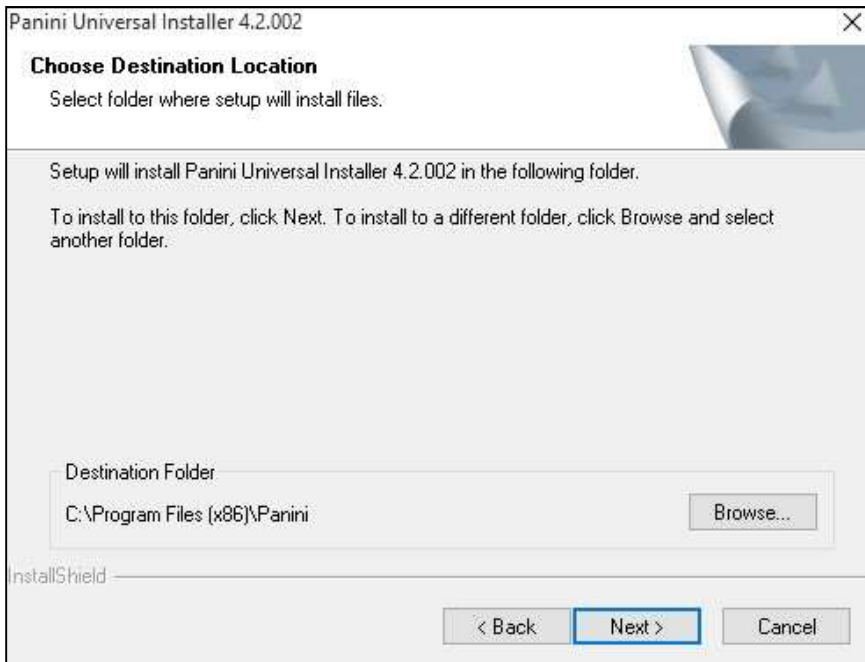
Panini Universal Installer 4.2.002

×

Choose Destination Location

Select folder where setup will install files.

Setup will install Panini Universal Installer 4.2.002 in the following folder.

To install to this folder, click Next. To install to a different folder, click Browse and select another folder.

Destination Folder

C:\Program Files (x86)\Panini

Browse...

InstallShield

< Back

Next >

Cancel